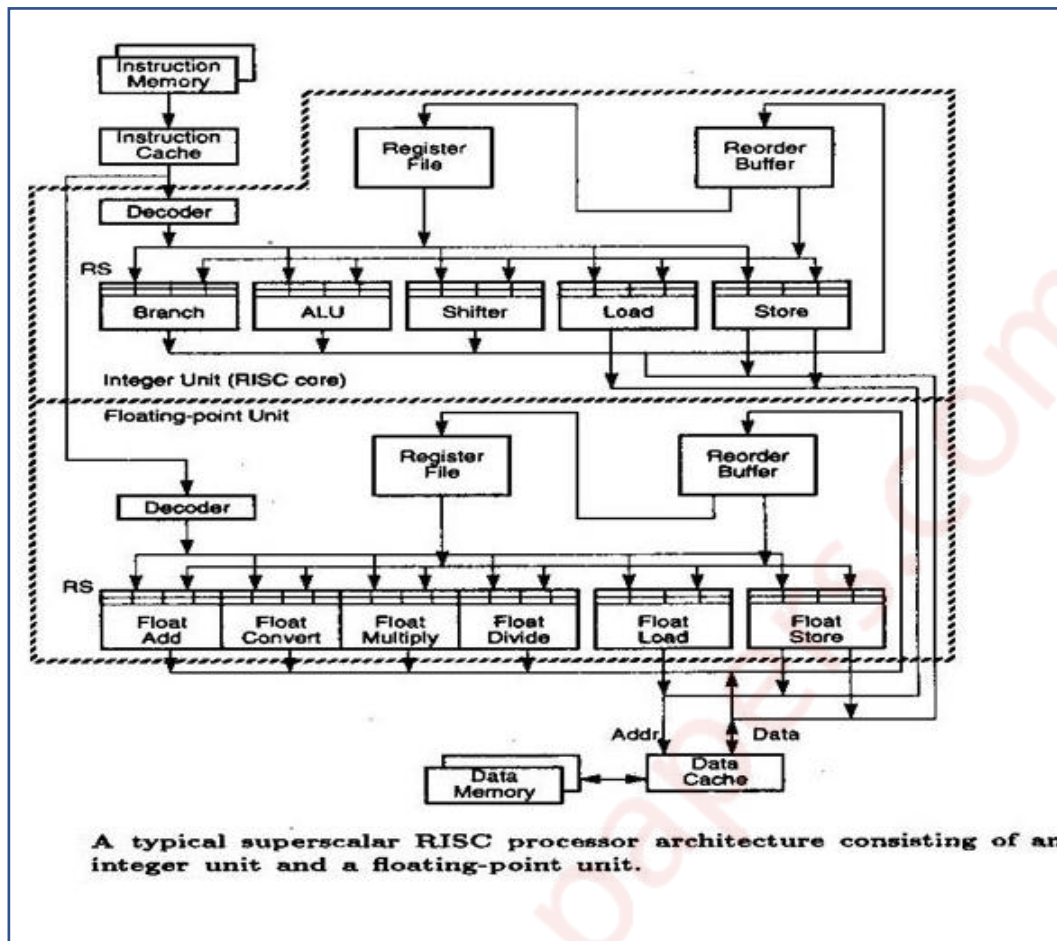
Instruction Memory

Instruction Cache

Register File

Reorder Buffer

Decoder

RS

Branch

ALU

Shifter

Load

Store

Integer Unit (RISC core)

Floating-point Unit

Register File

Reorder Buffer

Decoder

RS

Float Add

Float Convert

Float Multiply

Float Divide

Float Load

Float Store

Addr

Data

Data Memory

Data Cache

A typical superscalar RISC processor architecture consisting of ar integer unit and a floating-point unit.

papers.com